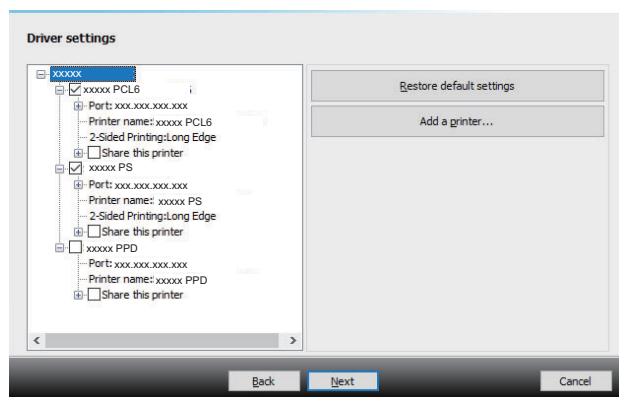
Driver settings

xxxxx
xxxxx PCL6
Port: xxx.xxx.xxx.xxx
Printer name: xxxxx PCL6
2-Sided Printing:Long Edge
Share this printer
xxxxx PS
Port: xxx.xxx.xxx.xxx
Printer name: xxxxx PS
2-Sided Printing:Long Edge
Share this printer
xxxxx PPD
Port: xxx.xxx.xxx.xxx
Printer name: xxxxx PPD
Share this printer

Restore default settings

Add a printer...

Back

Next

Cancel